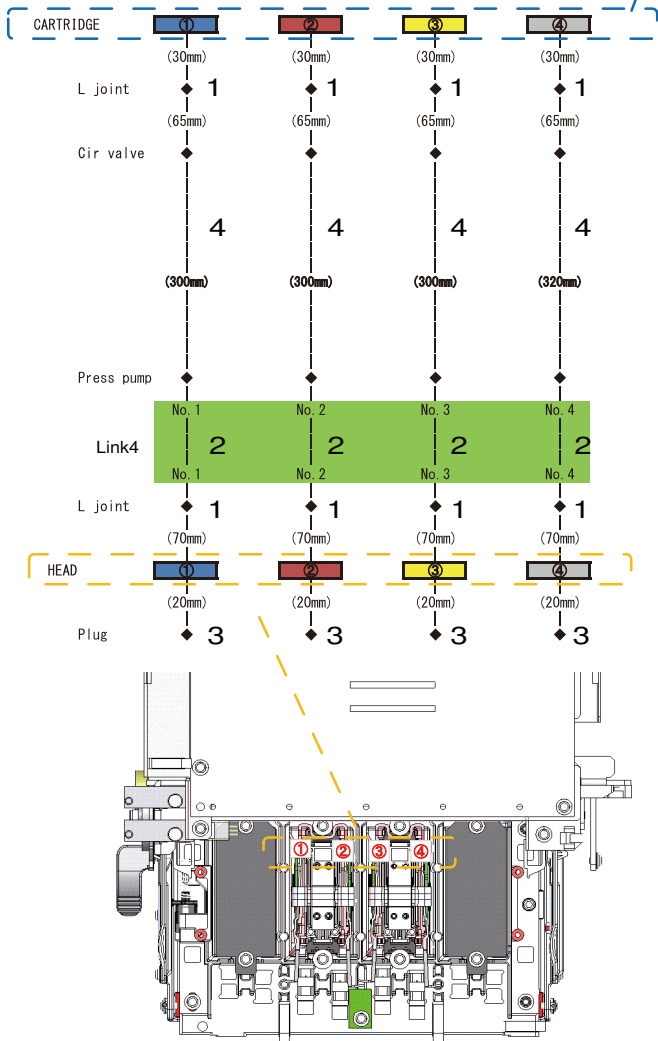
CARTRIDGE ① ② ③ ④

(30mm) (30mm) (30mm) (30mm)

L joint 1 1 1 1

(65mm) (65mm) (65mm) (65mm)

Cir valve

4 4 4 4

(300mm) (300mm) (300mm) (320mm)

Press pump

No.1 No.2 No.3 No.4

Link4 2 2 2 2

No.1 No.2 No.3 No.4

L joint 1 1 1 1

(70mm) (70mm) (70mm) (70mm)

HEAD ① ② ③ ④

(20mm) (20mm) (20mm) (20mm)

Plug 3 3 3 3

① ② ③ ④